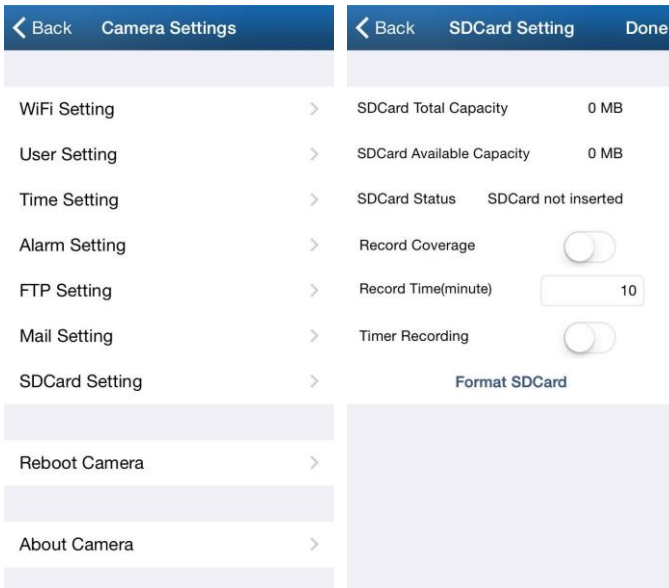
Back Camera Settings

WiFi Setting
User Setting
Time Setting
Alarm Setting
FTP Setting
Mail Setting
SDCard Setting

Reboot Camera

About Camera

Back SDCard Setting Done

SDCard Total Capacity 0 MB
SDCard Available Capacity 0 MB
SDCard Status SDCard not inserted
Record Coverage
Record Time(minute) 10
Timer Recording
Format SDCard